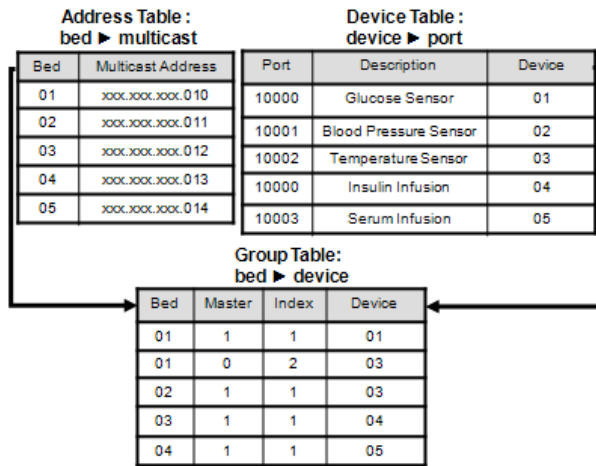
Address Table :
bed ► multicast

| Bed | Multicast Address |
|---|---|
| 01 | xxx.xxx.xxx.010 |
| 02 | xxx.xxx.xxx.011 |
| 03 | xxx.xxx.xxx.012 |
| 04 | xxx.xxx.xxx.013 |
| 05 | xxx.xxx.xxx.014 |

Device Table :
device ► port

| Port | Description | Device |
|---|---|---|
| 10000 | Glucose Sensor | 01 |
| 10001 | Blood Pressure Sensor | 02 |
| 10002 | Temperstureˌ Sensor | 03 |
| 10000 | Insulin Infusion | 04 |
| 10003 | Serum Infusion | 05 |

Group Table:
bed ► device

| Bed | Master | Index | Device |
|---|---|---|---|
| 01 | 1 | 1 | 01 |
| 01 | 0 | 2 | 03 |
| 02 | 1 | 1 | 03 |
| 03 | 1 | 1 | 04 |
| 04 | 1 | 1 | 05 |